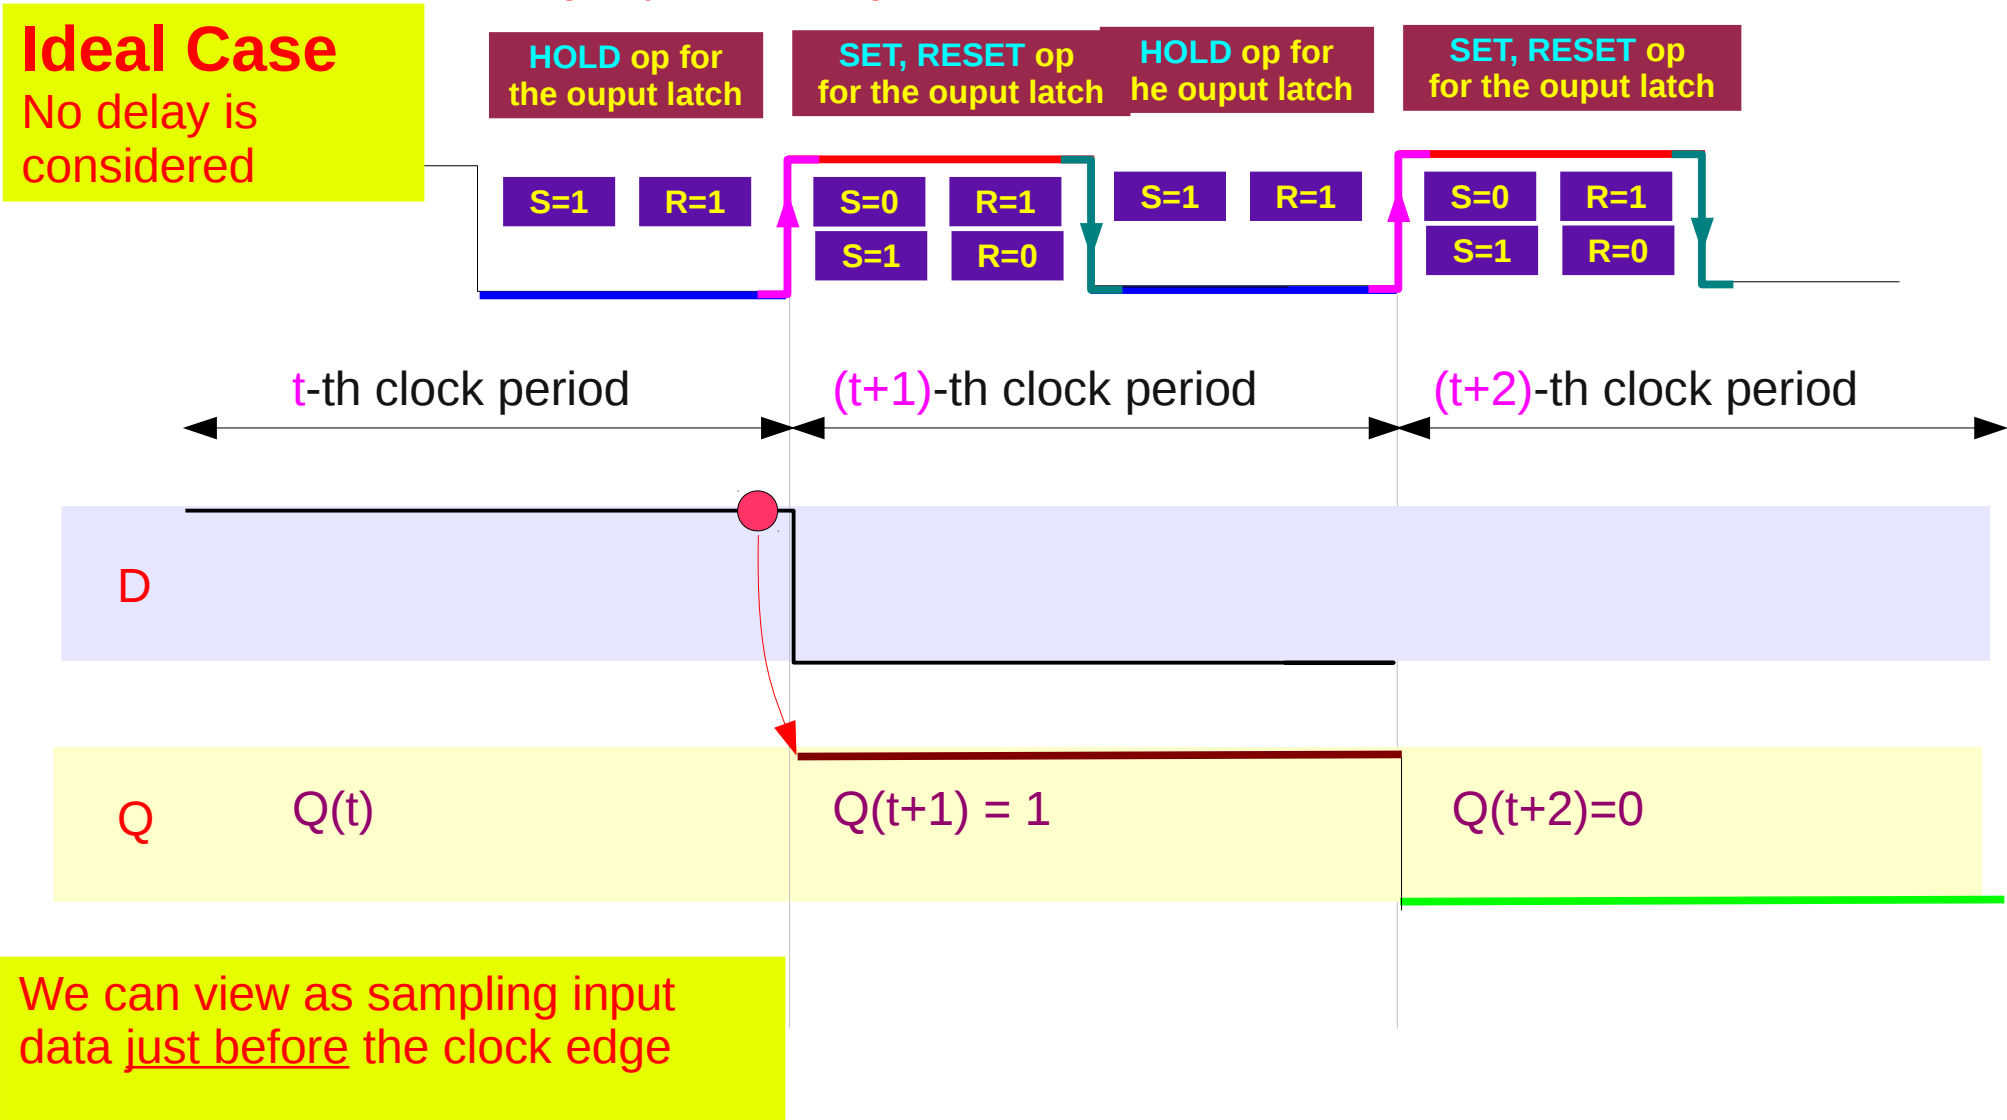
Ideal Case
No delay is considered

HOLD op for the ouput latch

SET, RESET op for the ouput latch

HOLD op for he ouput latch

SET, RESET op for the ouput latch

S=1 R=1

S=0 R=1
S=1 R=0

S=1 R=1

S=0 R=1
S=1 R=0

t-th clock period

(t+1)-th clock period

(t+2)-th clock period

D

Q

Q(t)

Q(t+1) = 1

Q(t+2)=0

We can view as sampling input data just before the clock edge